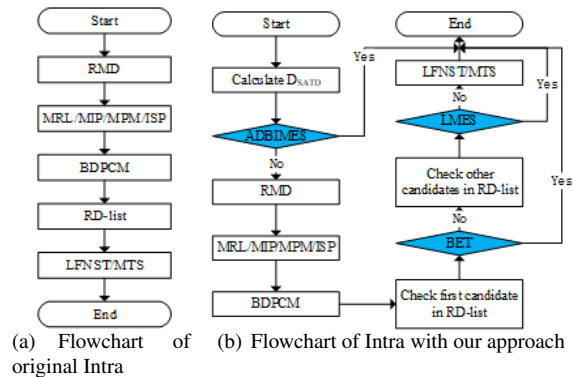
Start
RMD
MRL/MIP/MPM/ISP
BDPCM
RD-list
LFNST/MTS
End
(a) Flowchart of original Intra

Start
Calculate $D_{SATD}$
ADBIMES
Yes
No
RMD
MRL/MIP/MPM/ISP
BDPCM
Check first candidate in RD-list
BET
Yes
No
Check other candidates in RD-list
LMES
Yes
No
LFNST/MTS
End
(b) Flowchart of Intra with our approach